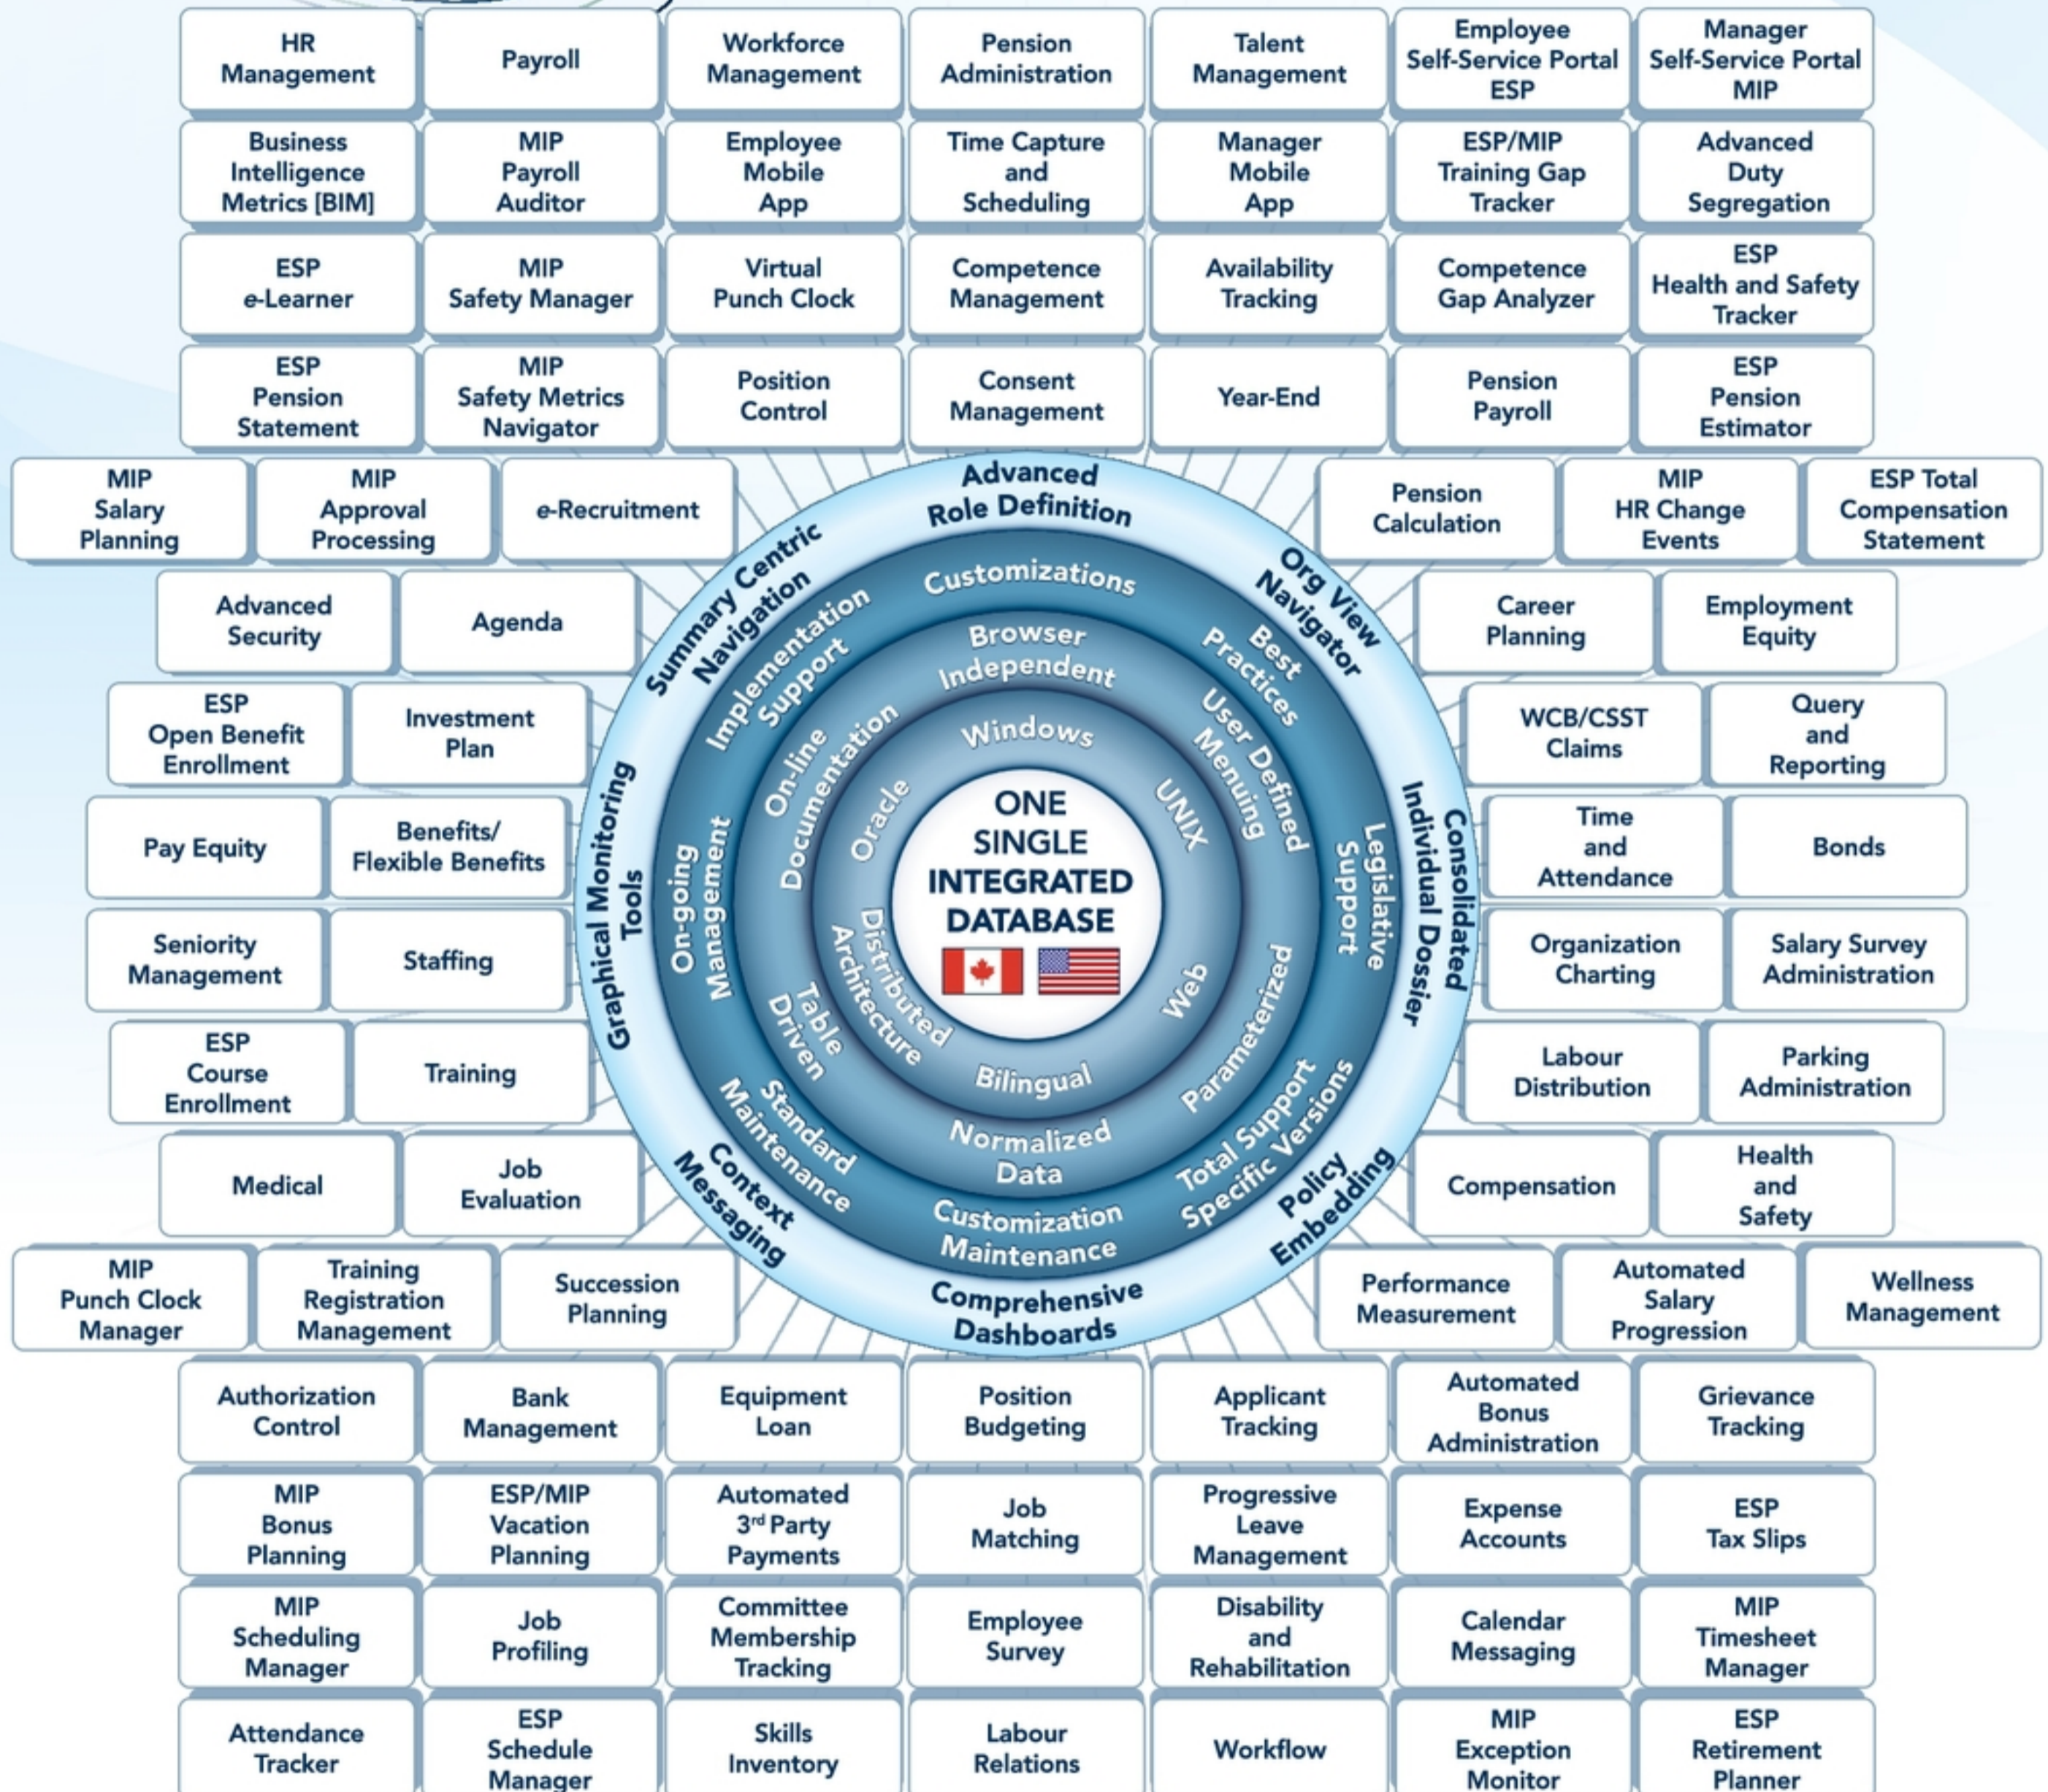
HR Management

Payroll

Workforce Management

Pension Administration

Talent Management

Employee Self-Service Portal ESP

Manager Self-Service Portal MIP

Business Intelligence Metrics [BIM]

MIP Payroll Auditor

Employee Mobile App

Time Capture and Scheduling

Manager Mobile App

ESP/MIP Training Gap Tracker

Advanced Duty Segregation

ESP e-Learner

MIP Safety Manager

Virtual Punch Clock

Competence Management

Availability Tracking

Competence Gap Analyzer

ESP Health and Safety Tracker

ESP Pension Statement

MIP Safety Metrics Navigator

Position Control

Consent Management

Year-End

Pension Payroll

ESP Pension Estimator

MIP Salary Planning

MIP Approval Processing

e-Recruitment

Pension Calculation

MIP HR Change Events

ESP Total Compensation Statement

Advanced Security

Agenda

Career Planning

Employment Equity

ESP Open Benefit Enrollment

Investment Plan

WCB/CSST Claims

Query and Reporting

Pay Equity

Benefits/ Flexible Benefits

Time and Attendance

Bonds

Seniority Management

Staffing

Organization Charting

Salary Survey Administration

ESP Course Enrollment

Training

Labour Distribution

Parking Administration

Medical

Job Evaluation

Compensation

Health and Safety

MIP Punch Clock Manager

Training Registration Management

Succession Planning

Performance Measurement

Automated Salary Progression

Wellness Management

Advanced Role Definition

Org View Navigator

Consolidated Individual Dossier

Policy Embedding

Comprehensive Dashboards

Context Messaging

Graphical Monitoring Tools

Summary Centric Navigation

Customizations

Best Practices

User Defined Menuing

Legislative Support

Parameterized

Total Support Specific Versions

Customization Maintenance

Standard Maintenance

Table Driven

On-going Management

On-line Documentation

Implementation Support

Browser Independent

Windows

UNIX

Web

Bilingual

Normalized Data

Distributed Architecture

Oracle

ONE SINGLE INTEGRATED DATABASE

Authorization Control

Bank Management

Equipment Loan

Position Budgeting

Applicant Tracking

Automated Bonus Administration

Grievance Tracking

MIP Bonus Planning

ESP/MIP Vacation Planning

Automated 3rd Party Payments

Job Matching

Progressive Leave Management

Expense Accounts

ESP Tax Slips

MIP Scheduling Manager

Job Profiling

Committee Membership Tracking

Employee Survey

Disability and Rehabilitation

Calendar Messaging

MIP Timesheet Manager

Attendance Tracker

ESP Schedule Manager

Skills Inventory

Labour Relations

Workflow

MIP Exception Monitor

ESP Retirement Planner